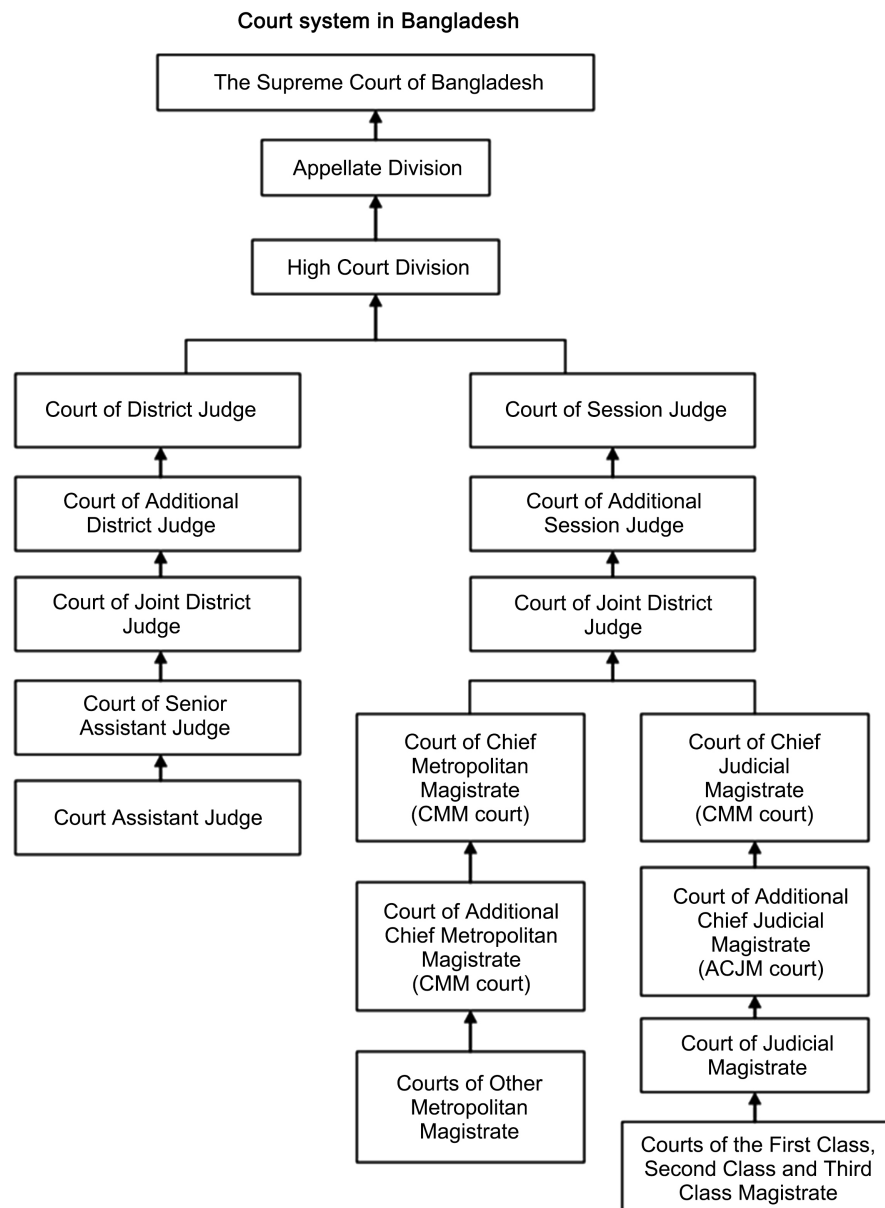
Court system in Bangladesh

The Supreme Court of Bangladesh

Appellate Division

High Court Division

Court of District Judge

Court of Additional District Judge

Court of Joint District Judge

Court of Senior Assistant Judge

Court Assistant Judge

Court of Session Judge

Court of Additional Session Judge

Court of Joint District Judge

Court of Chief Metropolitan Magistrate (CMM court)

Court of Additional Chief Metropolitan Magistrate (CMM court)

Courts of Other Metropolitan Magistrate

Court of Chief Judicial Magistrate (CMM court)

Court of Additional Chief Judicial Magistrate (ACJM court)

Court of Judicial Magistrate

Courts of the First Class, Second Class and Third Class Magistrate